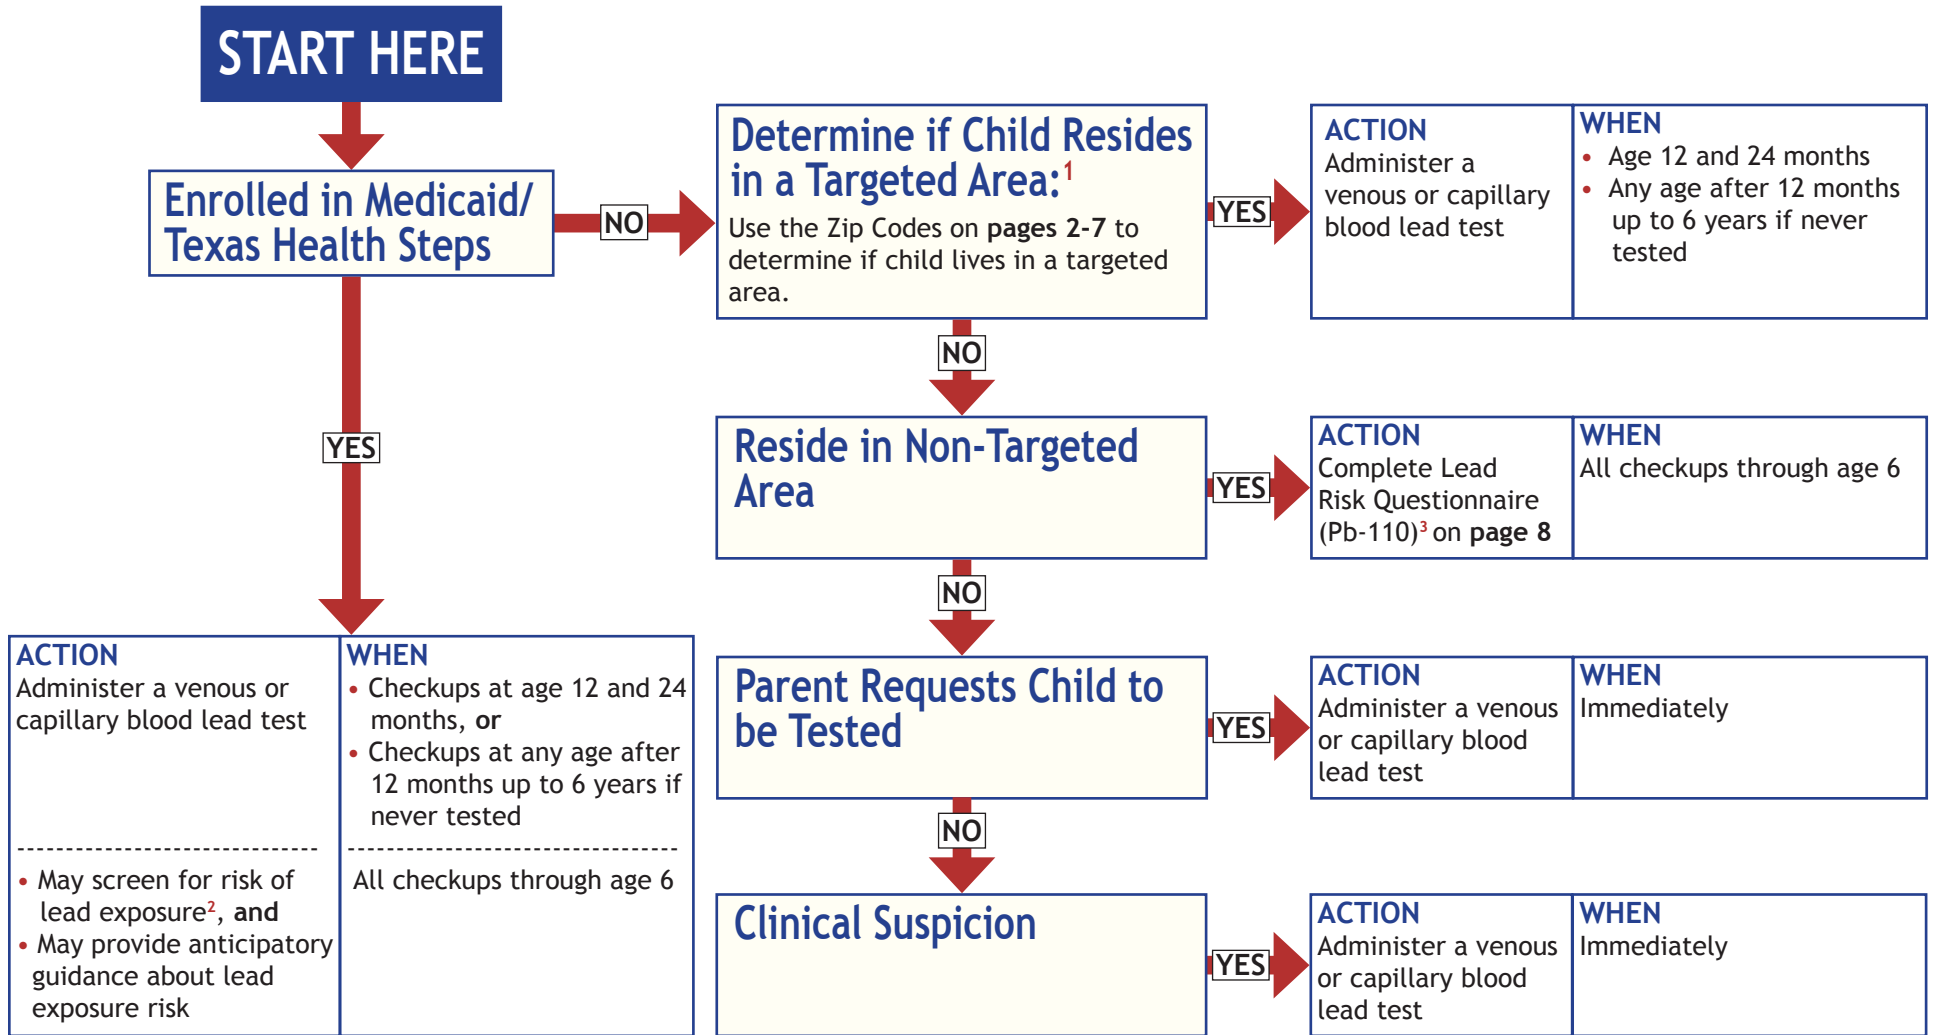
START HERE

Enrolled in Medicaid/ Texas Health Steps

NO

Determine if Child Resides in a Targeted Area:$^{1}$

Use the Zip Codes on **pages 2-7** to determine if child lives in a targeted area.

YES

| ACTION | WHEN |
|---|---|
| Administer a venous or capillary blood lead test | • Age 12 and 24 months<br>• Any age after 12 months up to 6 years if never tested |

NO

Reside in Non-Targeted Area

YES

| ACTION | WHEN |
|---|---|
| Complete Lead Risk Questionnaire (Pb-110)$^{3}$ on **page 8** | All checkups through age 6 |

NO

Parent Requests Child to be Tested

YES

| ACTION | WHEN |
|---|---|
| Administer a venous or capillary blood lead test | Immediately |

NO

Clinical Suspicion

YES

| ACTION | WHEN |
|---|---|
| Administer a venous or capillary blood lead test | Immediately |

YES

| ACTION | WHEN |
|---|---|
| Administer a venous or capillary blood lead test | • Checkups at age 12 and 24 months, **or**<br>• Checkups at any age after 12 months up to 6 years if never tested |
| • May screen for risk of lead exposure$^{2}$, **and**<br>• May provide anticipatory guidance about lead exposure risk | All checkups through age 6 |